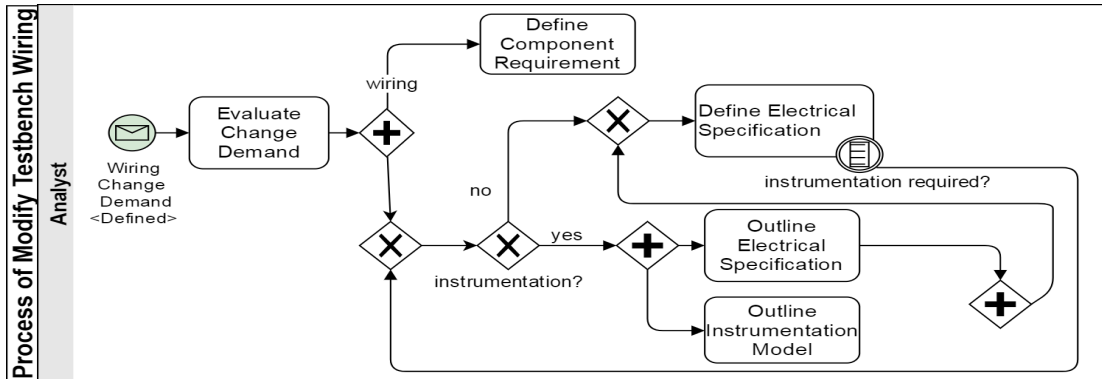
Process of Modify Testbench Wiring

Analyst

Wiring Change Demand <Defined>

Evaluate Change Demand

wiring

Define Component Requirement

Define Electrical Specification

instrumentation required?

no

yes

instrumentation?

Outline Electrical Specification

Outline Instrumentation Model